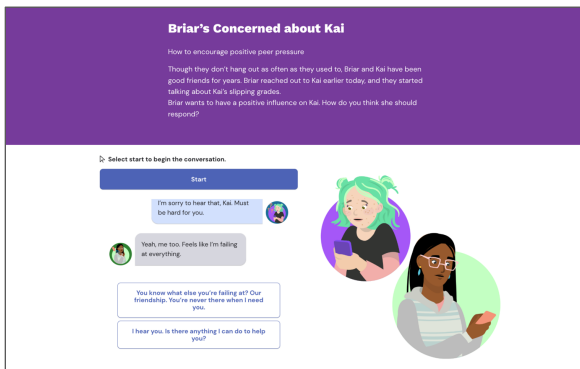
Briar's Concerned about Kai

How to encourage positive peer pressure

Though they don't hang out as often as they used to, Briar and Kai have been good friends for years. Briar reached out to Kai earlier today, and they started talking about Kai's slipping grades.
Briar wants to have a positive influence on Kai. How do you think she should respond?

Select start to begin the conversation.

Start

I'm sorry to hear that, Kai. Must be hard for you.

Yeah, me too. Feels like I'm failing at everything.

You know what else you're failing at? Our friendship. You're never there when I need you.

I hear you. Is there anything I can do to help you?